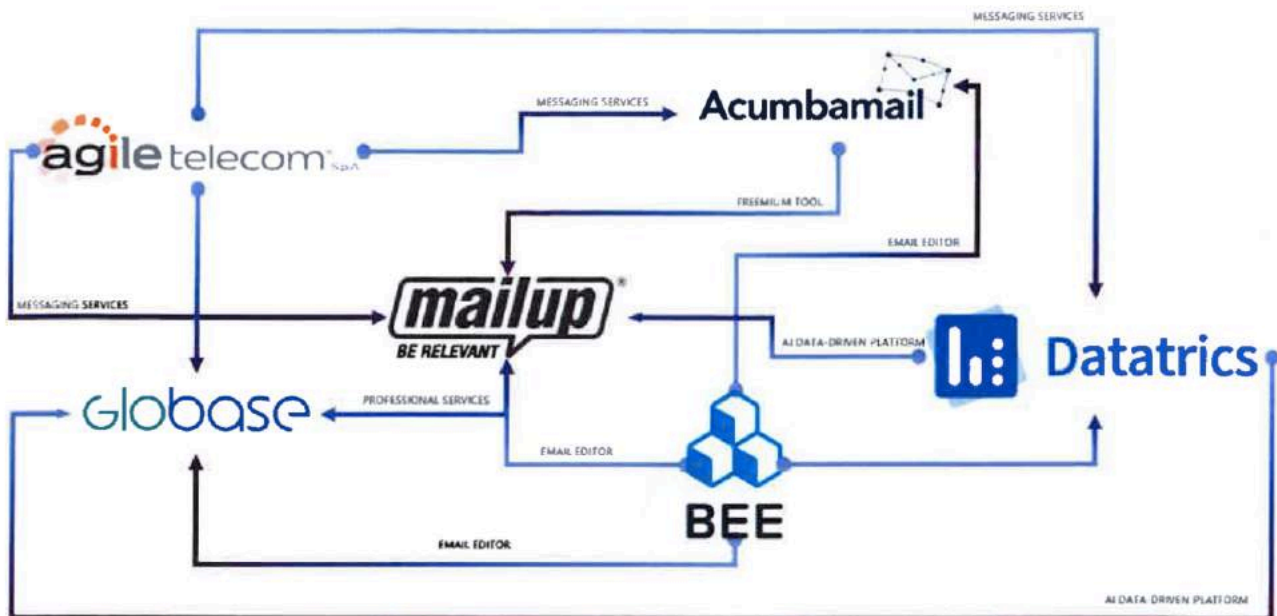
MESSAGING SERVICES

Acumbamail

MESSAGING SERVICES

agile telecom SpA

FREEMIUM TOOL

EMAIL EDITOR

MESSAGING SERVICES

mailup®
BE RELEVANT

AI DATA-DRIVEN PLATFORM

Datatrics

Globase

PROFESSIONAL SERVICES

EMAIL EDITOR

BEE

EMAIL EDITOR

AI DATA DRIVEN PLATFORM